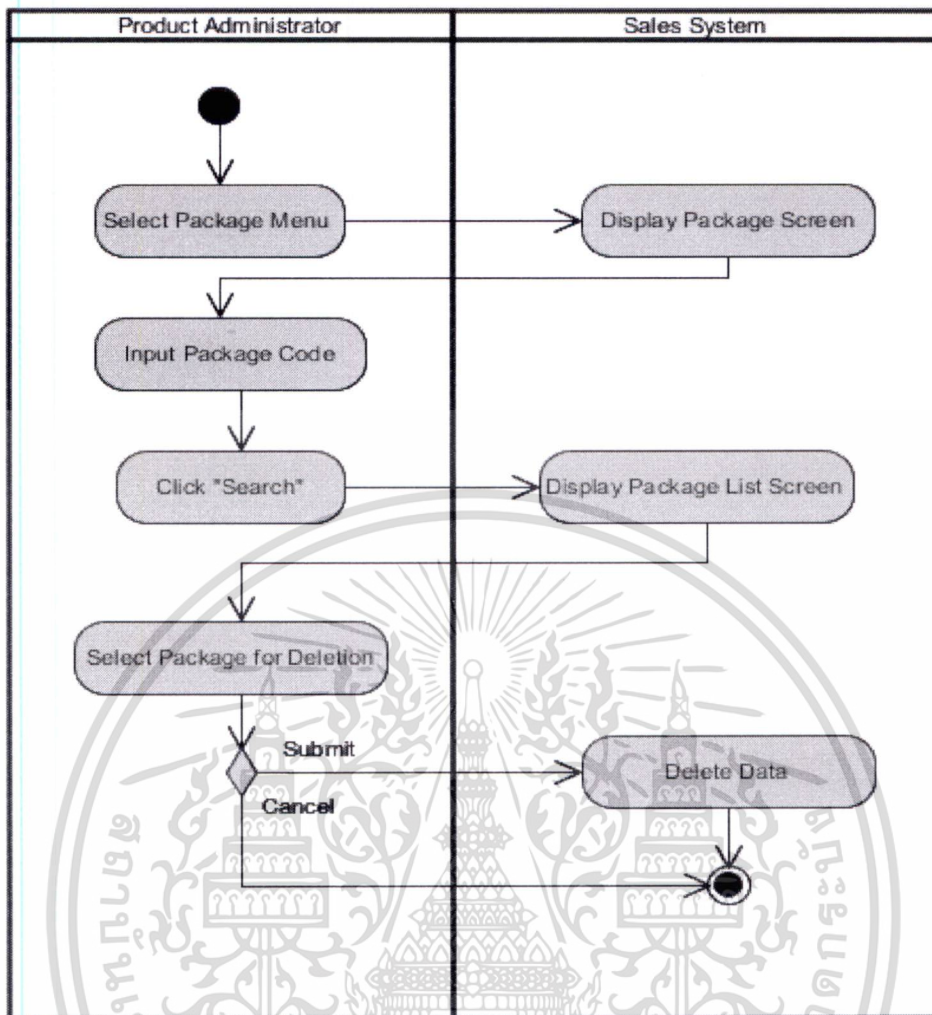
Product Administrator

Sales System

Select Package Menu

Display Package Screen

Input Package Code

Click "Search"

Display Package List Screen

Select Package for Deletion

Submit

Delete Data

Cancel